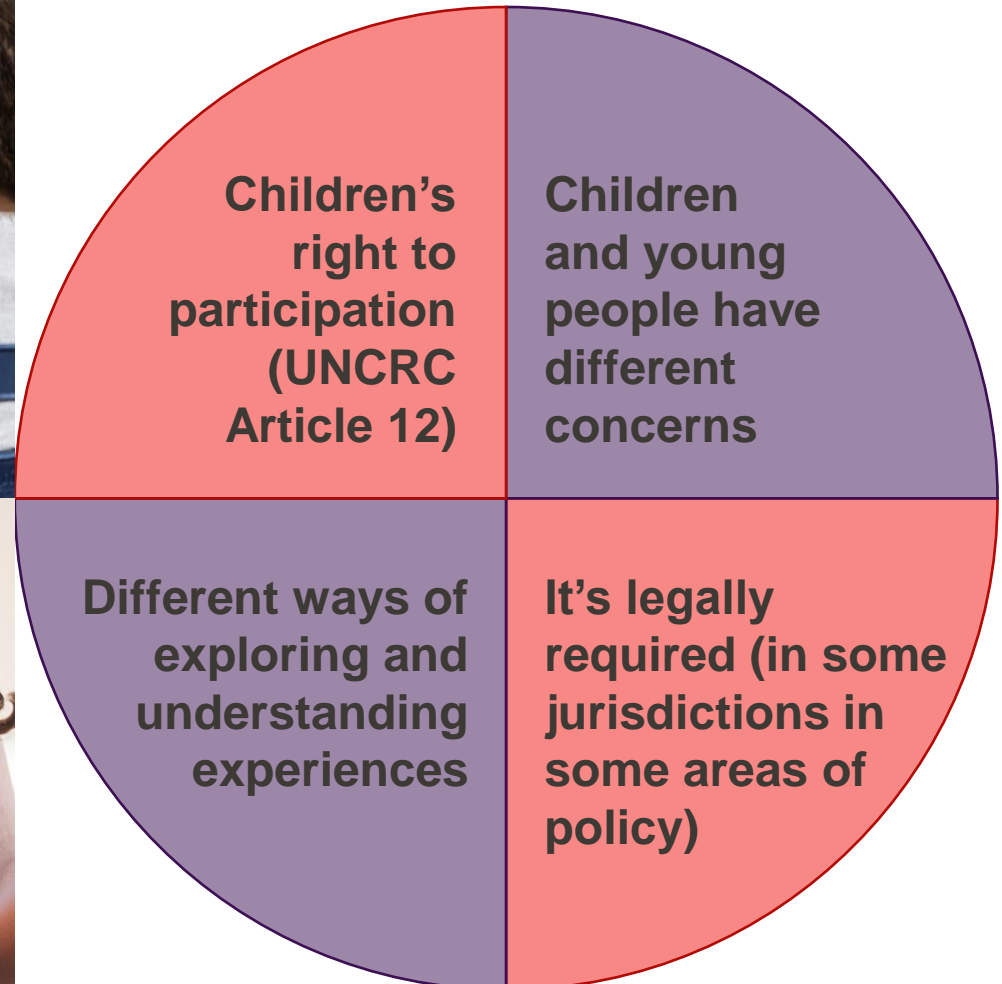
Children's right to participation (UNCRC Article 12)

Children and young people have different concerns

Different ways of exploring and understanding experiences

It's legally required (in some jurisdictions in some areas of policy)